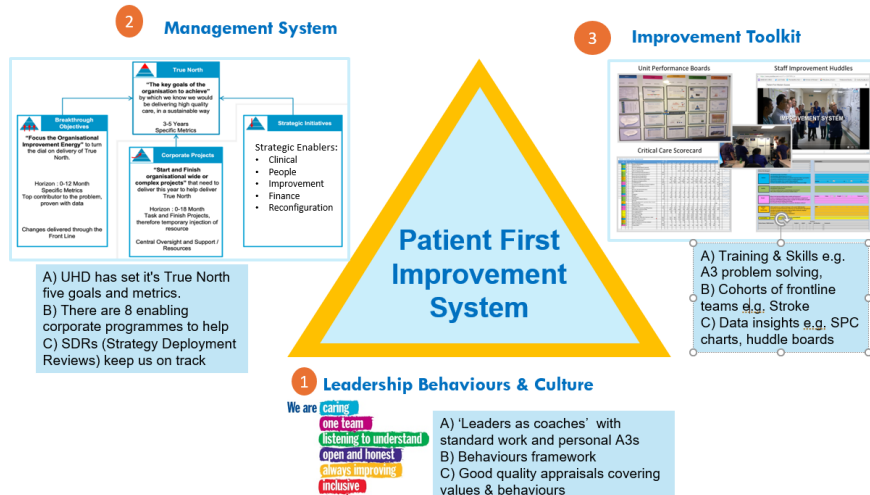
2 Management System

True North

"The key goals of the organisation to achieve" by which we know we would be delivering high quality care, in a sustainable way

3-5 Years
Specific Metrics

Breakthrough Objectives

"Focus the Organisational Improvement Energy" to turn the dial on delivery of True North.

Horizon : 0-12 Month
Specific Metrics
Top contributor to the problem, proven with data

Changes delivered through the Front Line

Corporate Projects

"Start and Finish organisational wide or complex projects" that need to deliver this year to help deliver True North

Horizon : 0-18 Month
Task and Finish Projects, therefore temporary injection of resource

Central Oversight and Support / Resources

Strategic Initiatives

Strategic Enablers:
• Clinical
• People
• Improvement
• Finance
• Reconfiguration

A) UHD has set it's True North five goals and metrics.
B) There are 8 enabling corporate programmes to help
C) SDRs (Strategy Deployment Reviews) keep us on track

3 Improvement Toolkit

Unit Performance Boards
Staff Improvement Huddles
IMPROVEMENT SYSTEM
Critical Care Scorecard

A) Training & Skills e.g. A3 problem solving,
B) Cohorts of frontline teams e.g. Stroke
C) Data insights e.g. SPC charts, huddle boards

Patient First Improvement System

1 Leadership Behaviours & Culture

We are caring
one team
listening to understand
open and honest
always improving
inclusive

A) 'Leaders as coaches' with standard work and personal A3s
B) Behaviours framework
C) Good quality appraisals covering values & behaviours